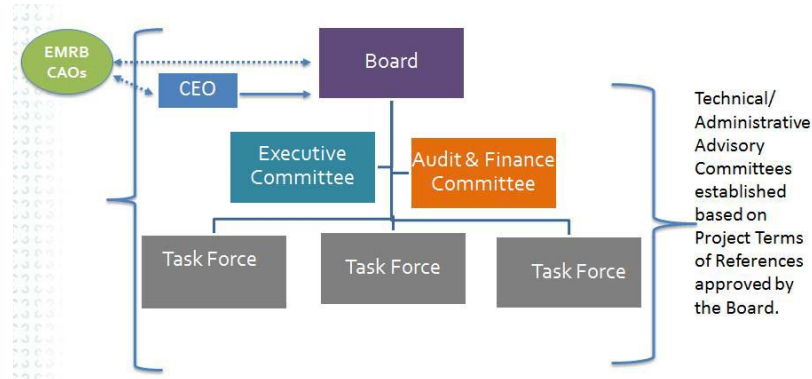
EMRB CAOs

Board

CEO

Executive Committee

Audit & Finance Committee

Task Force

Task Force

Task Force

Technical/ Administrative Advisory Committees established based on Project Terms of References approved by the Board.